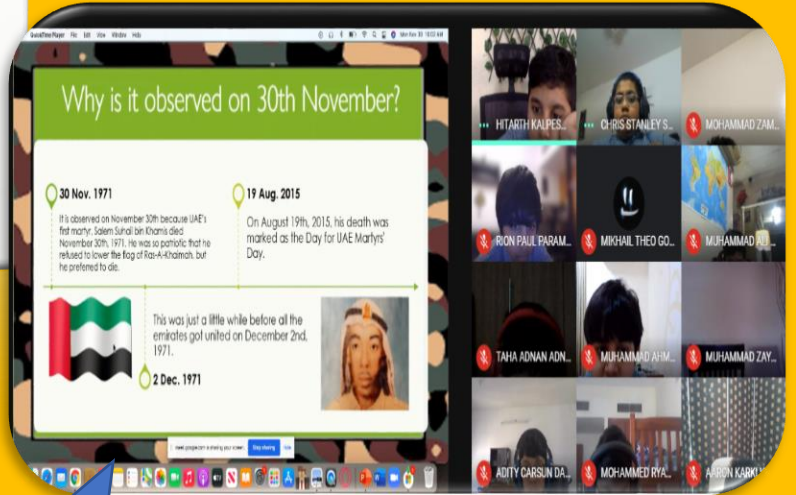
QuickTime Player File Edit View Window Help

Why is it observed on 30th November?

30 Nov. 1971

It is observed on November 30th because UAE's first martyr, Salem Suhail bin Khamis died November 30th, 1971. He was so patriotic that he refused to lower the flag of Ras-Al-Khaimah, but he preferred to die.

19 Aug. 2015

On August 19th, 2015, his death was marked as the Day for UAE Martyrs' Day.

This was just a little while before all the emirates got united on December 2nd, 1971.

2 Dec. 1971

meet.google.com is sharing your screen. Stop sharing Hide

HITARTH KALPES...
CHRIS STANLEY S...
MOHAMMAD ZAM...
RION PAUL PARAM...
MIKHAIL THEO GO...
MUHAMMAD A...
TAHA ADNAN ADN...
MUHAMMAD AHM...
MUHAMMAD ZAY...
ADITY CARSUN DA...
MOHAMMED RYA...
AARON KARKI...